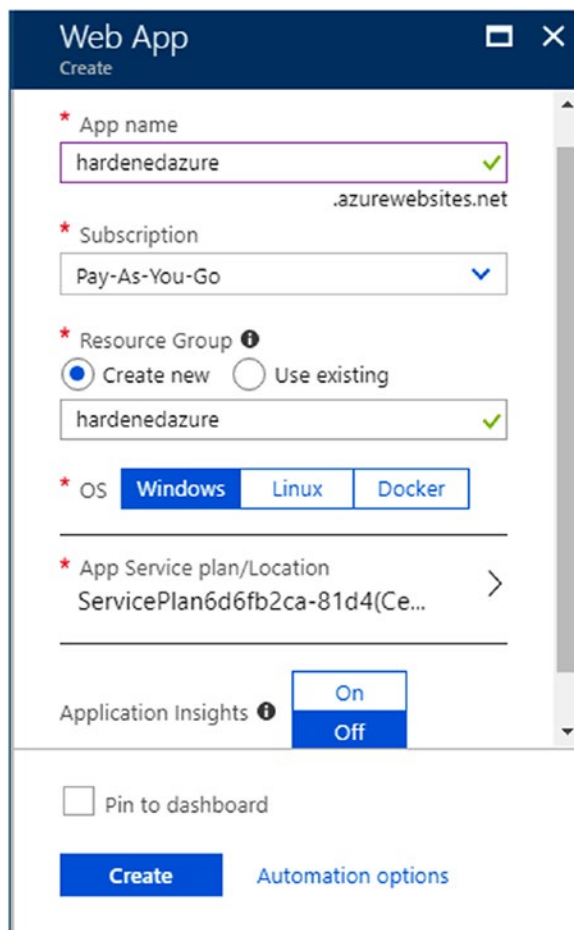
Web App
Create

* App name
hardenedazure
.azurewebsites.net

* Subscription
Pay-As-You-Go

* Resource Group
Create new
Use existing
hardenedazure

* OS
Windows
Linux
Docker

* App Service plan/Location
ServicePlan6d6fb2ca-81d4(Ce...

Application Insights
On
Off

Pin to dashboard

Create
Automation options